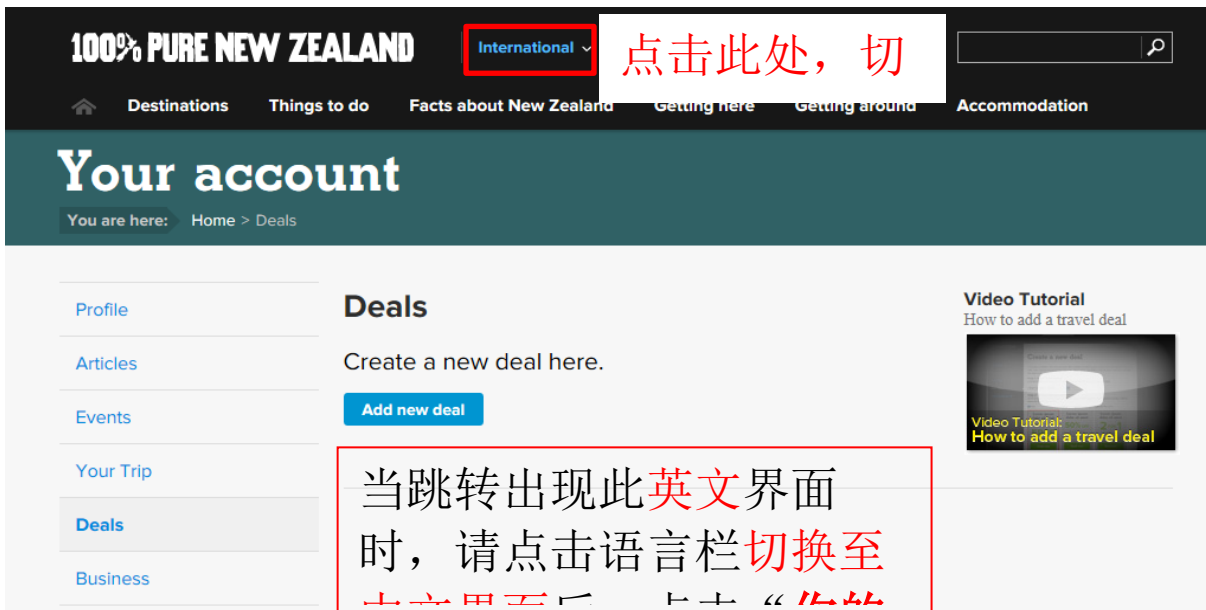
100% PURE NEW ZEALAND

International

点击此处，切

Destinations Things to do Facts about New Zealand Getting here Getting around Accommodation

Your account

You are here: Home > Deals

Profile

Articles

Events

Your Trip

Deals

Business

Deals

Create a new deal here.

Add new deal

当跳转出现此英文界面时，请点击语言栏切换至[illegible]

Video Tutorial

How to add a travel deal

Video Tutorial:
How to add a travel deal